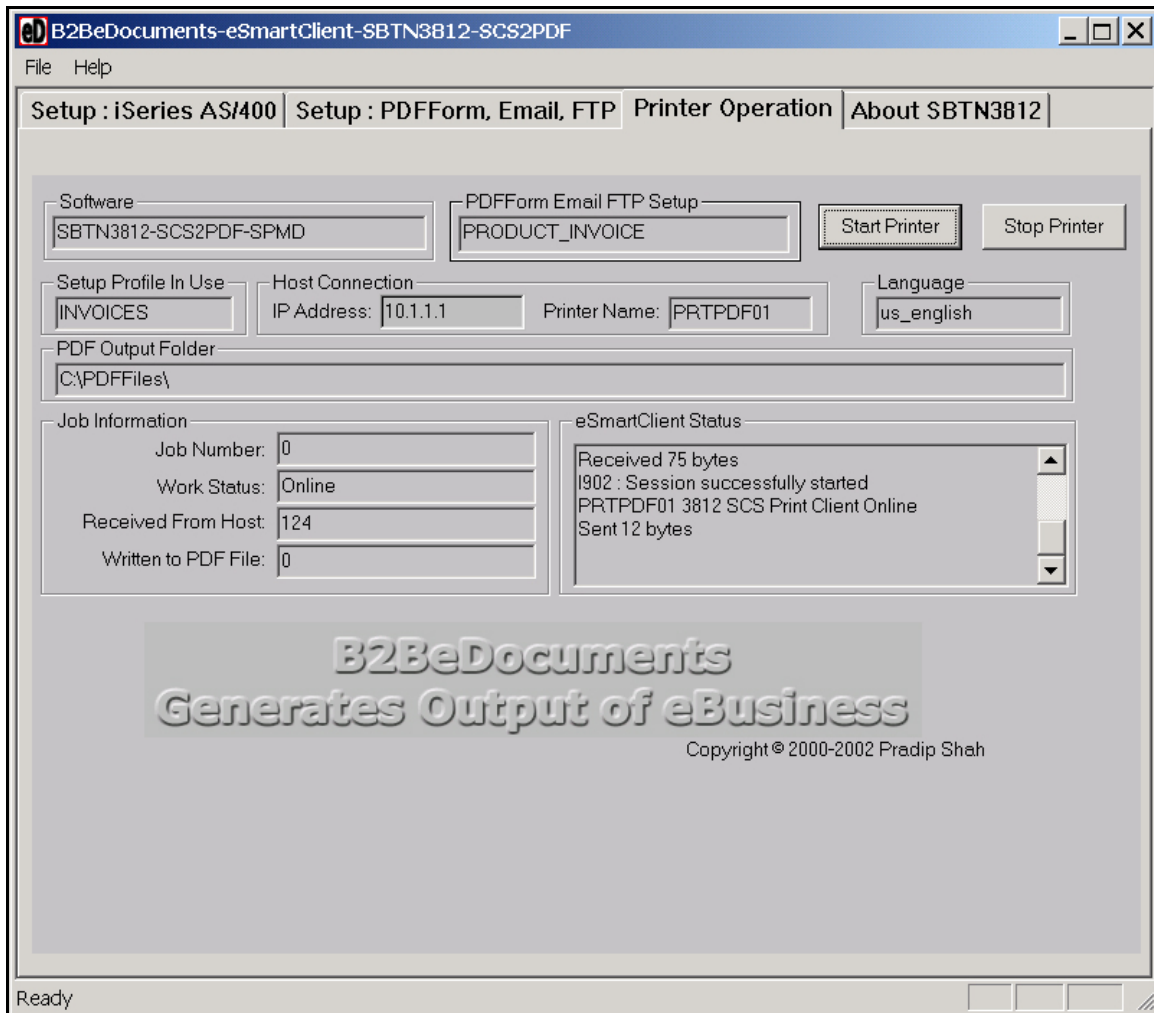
eD B2BeDocuments-eSmartClient-SBTN3812-SCS2PDF

File Help

Setup : iSeries AS/400 | Setup : PDFForm, Email, FTP | Printer Operation | About SBTN3812

Software
SBTN3812-SCS2PDF-SPMD

PDFForm Email FTP Setup
PRODUCT_INVOICE

Start Printer

Stop Printer

Setup Profile In Use
INVOICES

Host Connection
IP Address: 10.1.1.1
Printer Name: PRTPDF01

Language
us_english

PDF Output Folder
C:\PDFFiles\

Job Information
Job Number: 0
Work Status: Online
Received From Host: 124
Written to PDF File: 0

eSmartClient Status
Received 75 bytes
I902 : Session successfully started
PRTPDF01 3812 SCS Print Client Online
Sent 12 bytes

B2BeDocuments
Generates Output of eBusiness

Copyright © 2000-2002 Pradip Shah

Ready